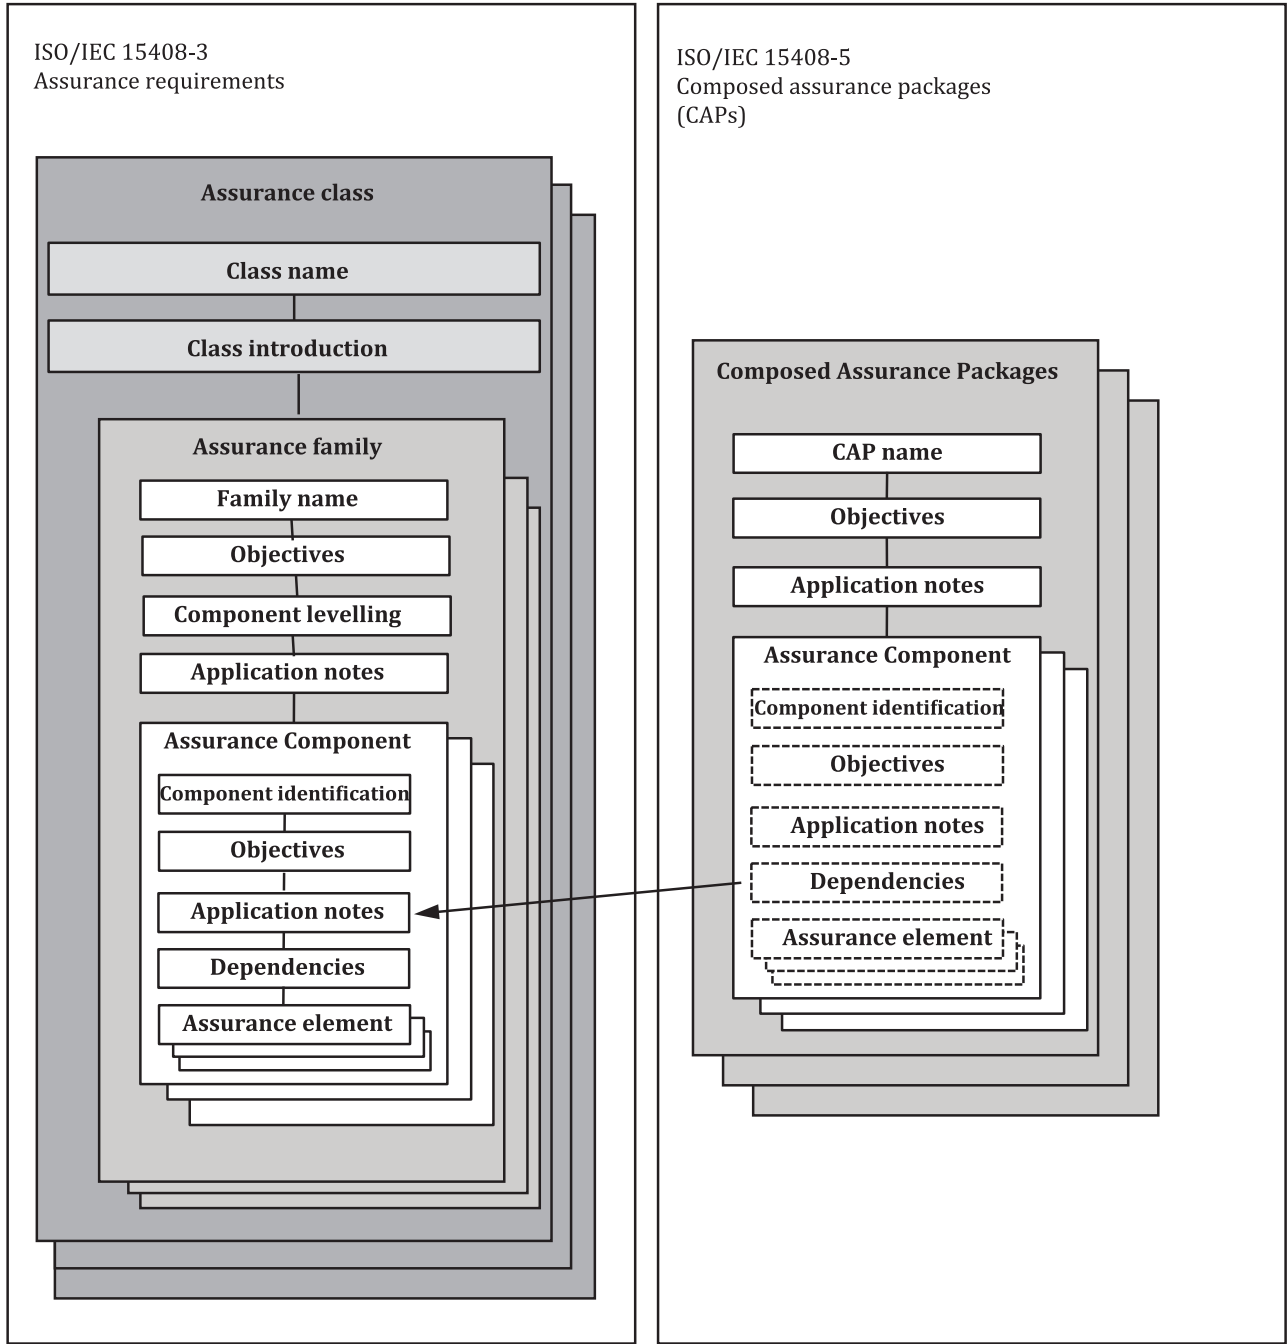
ISO/IEC 15408-3
Assurance requirements

Assurance class

Class name

Class introduction

Assurance family

Family name

Objectives

Component levelling

Application notes

Assurance Component

Component identification

Objectives

Application notes

Dependencies

Assurance element

ISO/IEC 15408-5
Composed assurance packages
(CAPs)

Composed Assurance Packages

CAP name

Objectives

Application notes

Assurance Component

Component identification

Objectives

Application notes

Dependencies

Assurance element